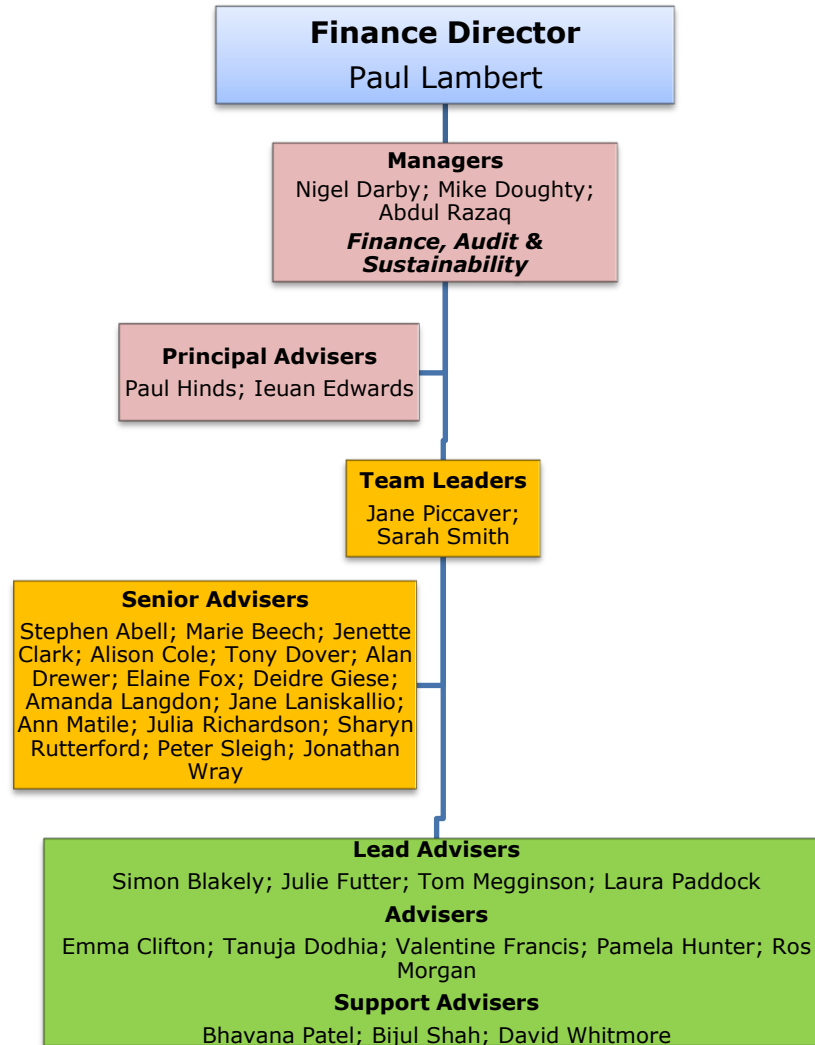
**Finance Director**
Paul Lambert

**Managers**
Nigel Darby; Mike Doughty; Abdul Razaq
***Finance, Audit & Sustainability***

**Principal Advisers**
Paul Hinds; Ieuan Edwards

**Team Leaders**
Jane Piccaver; Sarah Smith

**Senior Advisers**
Stephen Abell; Marie Beech; Jenette Clark; Alison Cole; Tony Dover; Alan Drewer; Elaine Fox; Deidre Giese; Amanda Langdon; Jane Laniskallio; Ann Matile; Julia Richardson; Sharyn Rutterford; Peter Sleigh; Jonathan Wray

**Lead Advisers**
Simon Blakely; Julie Futter; Tom Megginson; Laura Paddock

**Advisers**
Emma Clifton; Tanuja Dodhia; Valentine Francis; Pamela Hunter; Ros Morgan

**Support Advisers**
Bhavana Patel; Bijul Shah; David Whitmore